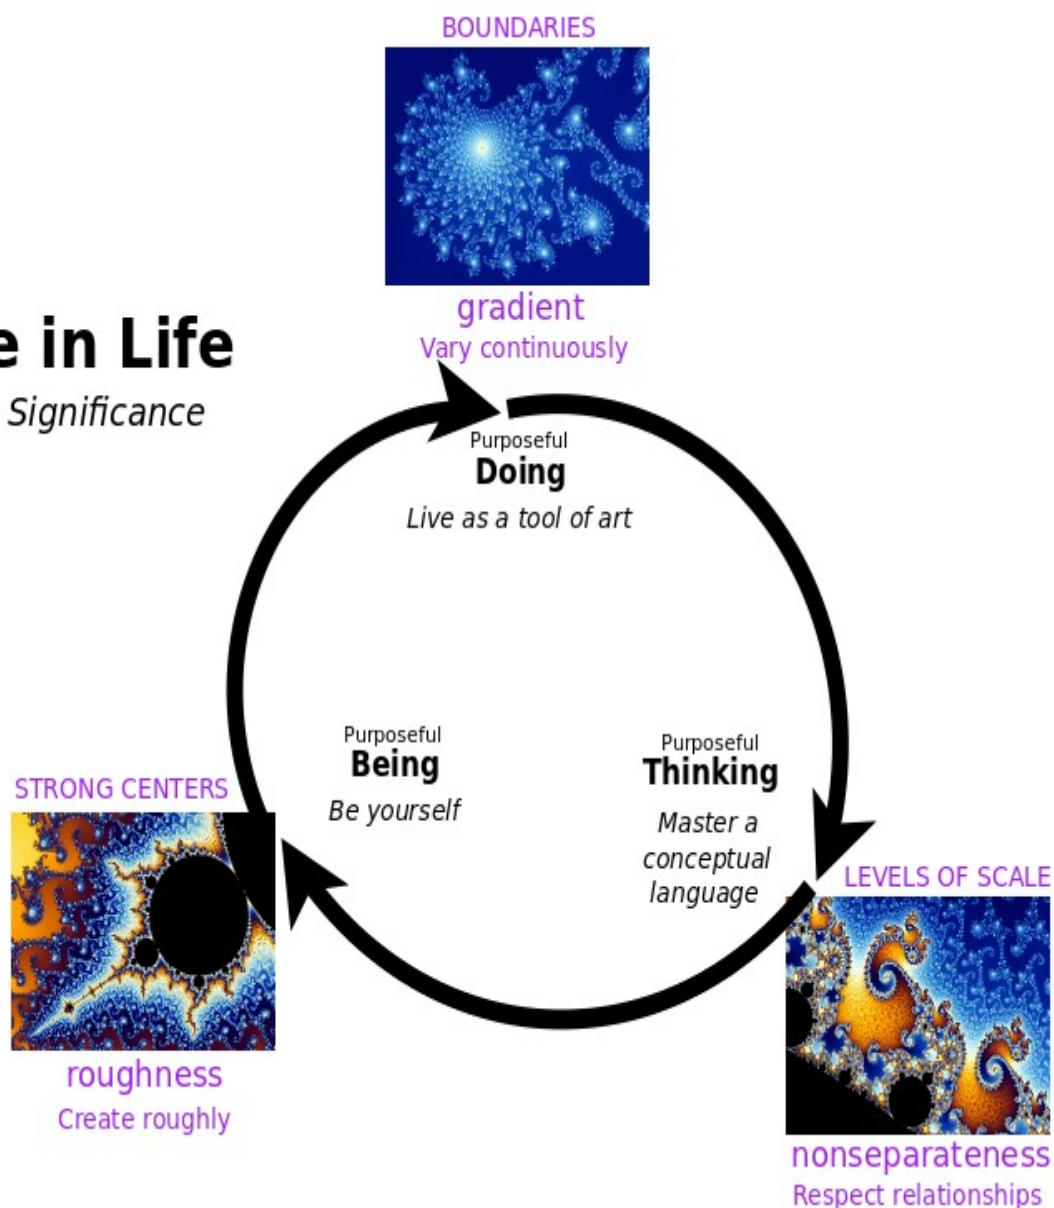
e in Life

Significance

BOUNDARIES

gradient
Vary continuously

Purposeful
Doing
Live as a tool of art

Purposeful
Being
Be yourself

Purposeful
Thinking
Master a conceptual language

STRONG CENTERS

roughness
Create roughly

LEVELS OF SCALE

nonseparateness
Respect relationships